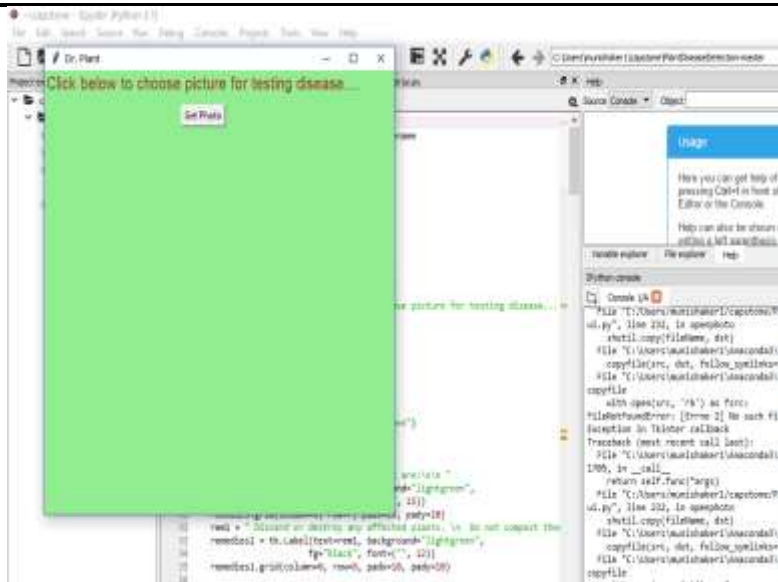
capstone - Spyder (Python 3.7)

File Edit Search Source Run Debug Consoles Projects Tools View Help

Dr. Plant

Click below to choose picture for testing disease....

Get Photo

C:\Users\munishaker1\capstone\PlantDiseaseDetection-master

Help

Source Console Object

Usage

Here you can get help of any object by pressing Ctrl+I in front of it, either on the Editor or the Console.

Help can also be shown automatically after writing a left parenthesis

Variable explorer File explorer Help

IPython console

Console 1/A

File "C:\Users\munishaker1\capstone\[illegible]ui.py", line 232, in openphoto
shutil.copy(fileName, dst)
File "C:\Users\munishaker1\Anaconda3\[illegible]
copyfile(src, dst, follow_symlinks=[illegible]
File "C:\Users\munishaker1\Anaconda3\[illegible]
copyfile
with open(src, 'rb') as fsrc:
FileNotFoundError: [Errno 2] No such fi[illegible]
Exception in Tkinter callback
Traceback (most recent call last):
File "C:\Users\munishaker1\Anaconda3\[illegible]
1705, in __call__
return self.func(*args)
File "C:\Users\munishaker1\capstone\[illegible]ui.py", line 232, in openphoto
shutil.copy(fileName, dst)
File "C:\Users\munishaker1\Anaconda3\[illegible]
copyfile(src, dst, follow_symlinks=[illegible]
File "C:\Users\munishaker1\Anaconda3\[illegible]
copyfile

e picture for testing disease... "

are:\n\n "
="lightgreen",
, 15))
pady=10)
rem1 = " Discard or destroy any affected plants. \n Do not compost the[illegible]
remedies1 = tk.Label(text=rem1, background="lightgreen",
fg="Black", font=("", 15))
remedies1.grid(column=0, row=5, padx=10, pady=10)